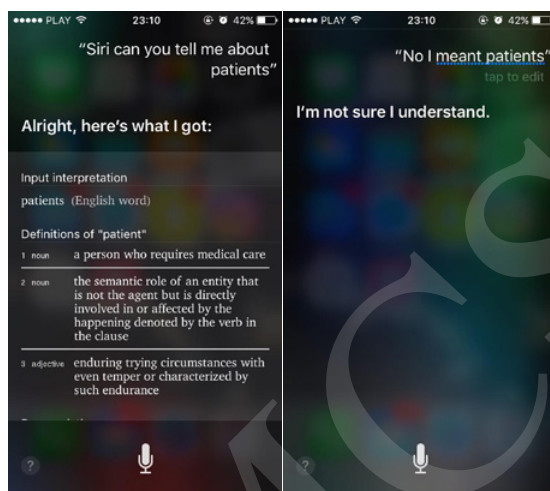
••••• PLAY 23:10 42%

"Siri can you tell me about patients"

Alright, here's what I got:

Input interpretation

patients (English word)

Definitions of "patient"

| | | |
|---|---|---|
| 1 | noun | a person who requires medical care |
| 2 | noun | the semantic role of an entity that is not the agent but is directly involved in or affected by the happening denoted by the verb in the clause |
| 3 | adjective | enduring trying circumstances with even temper or characterized by such endurance |

?

••••• PLAY 23:10 42%

"No I meant patients"

tap to edit

I'm not sure I understand.

?